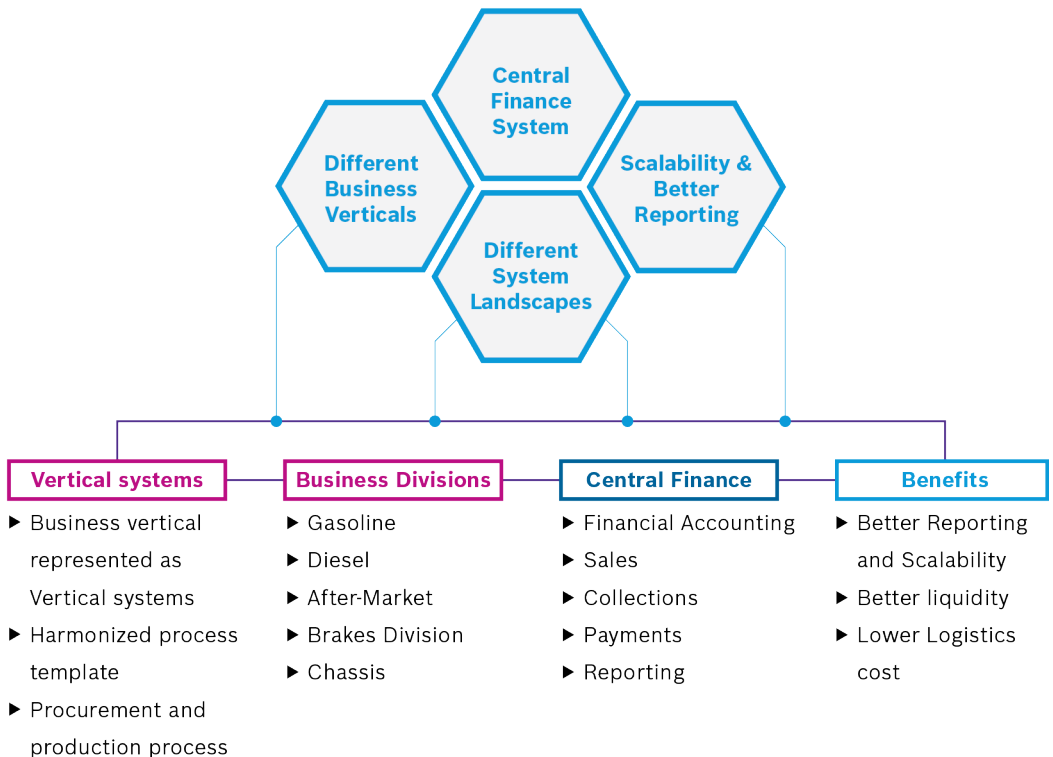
Central Finance System

Different Business Verticals

Scalability & Better Reporting

Different System Landscapes

Vertical systems
▶ Business vertical represented as Vertical systems
▶ Harmonized process template
▶ Procurement and production process

Business Divisions
▶ Gasoline
▶ Diesel
▶ After-Market
▶ Brakes Division
▶ Chassis

Central Finance
▶ Financial Accounting
▶ Sales
▶ Collections
▶ Payments
▶ Reporting

Benefits
▶ Better Reporting and Scalability
▶ Better liquidity
▶ Lower Logistics cost